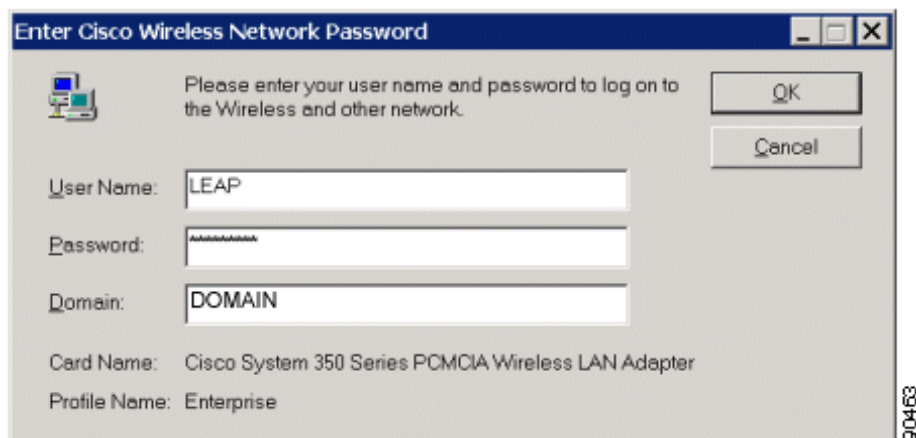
Enter Cisco Wireless Network Password

Please enter your user name and password to log on to the Wireless and other network.

OK

Cancel

User Name: LEAP

Password: **********

Domain: DOMAIN

Card Name: Cisco System 350 Series PCMCIA Wireless LAN Adapter

Profile Name: Enterprise

90463